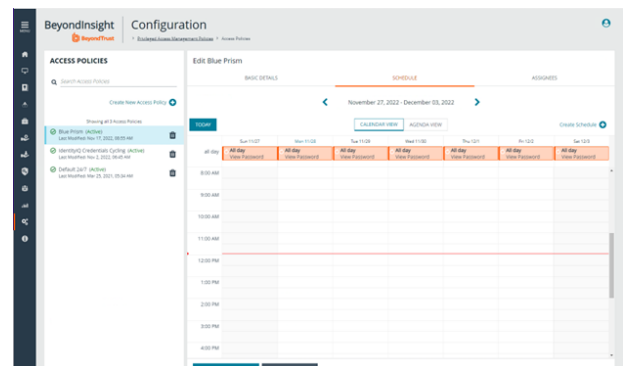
MENU

BeyondInsight | Configuration

BeyondTrust > Privileged Access Management Policies > Access Policies

ACCESS POLICIES

Search Access Policies

Create New Access Policy

Showing all 3 Access Policies

Blue Prism (Active)
Last Modified: Nov 17, 2022, 08:55 AM

IdentityIQ Credentials Cycling (Active)
Last Modified: Nov 2, 2022, 08:45 AM

Default 24/7 (Active)
Last Modified: Mar 25, 2021, 05:34 AM

Edit Blue Prism

BASIC DETAILS

SCHEDULE

ASSIGNEES

November 27, 2022 - December 03, 2022

TODAY

CALENDAR VIEW

AGENDA VIEW

Create Schedule

| | Sun 11/27 | Mon 11/28 | Tue 11/29 | Wed 11/30 | Thu 12/1 | Fri 12/2 | Sat 12/3 |
|---|---|---|---|---|---|---|---|
| all-day | All day View Password | All day View Password | All day View Password | All day View Password | All day View Password | All day View Password | All day View Password |
| 8:00 AM | | | | | | | |
| 9:00 AM | | | | | | | |
| 10:00 AM | | | | | | | |
| 11:00 AM | | | | | | | |
| 12:00 PM | | | | | | | |
| 1:00 PM | | | | | | | |
| 2:00 PM | | | | | | | |
| 3:00 PM | | | | | | | |
| 4:00 PM | | | | | | | |